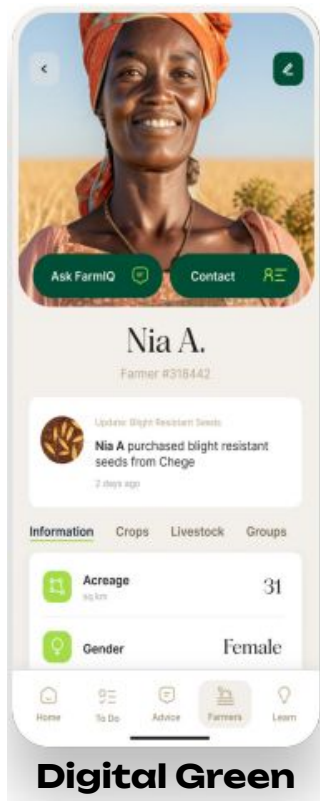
Ask FarmIQ

Contact

Nia A.

Farmer #318442

Update: Blight Resistant Seeds

**Nia A** purchased blight resistant seeds from Chege

2 days ago

Information Crops Livestock Groups

Acreage
sq km

31

Gender

Female

Home To Do Advice Farmers Learn

Digital Green